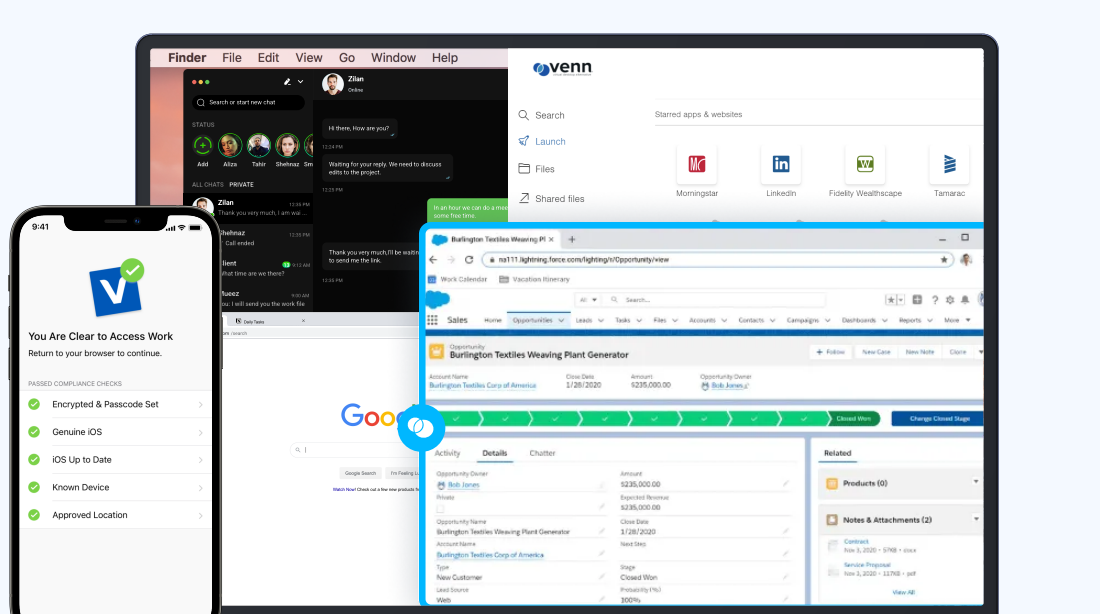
Finder File Edit View Go Window Help

Search or start new chat

STATUS

Add Aliza Tahir Shehnaz Sm

ALL CHATS PRIVATE

Zilan
Thank you very much, I am wai

Shehnaz
Call ended

lient
What time are we there?

fueez
ou: I will send you the work file

Zilan
Online

Hi there, How are you?

Waiting for your reply. We need to discuss edits to the project.

In an hour we can do a some free time.

Thank you very much, I'll be waiting to send me the link.

venn

Search
Launch
Files
Shared files

Starred apps & websites

Morningstar
LinkedIn
Fidelity Wealthscape
Tamarac

9:41

You Are Clear to Access Work
Return to your browser to continue.

PASSED COMPLIANCE CHECKS

Encrypted & Passcode Set
Genuine iOS
iOS Up to Date
Known Device
Approved Location

Daily Tasks

Google Search I'm Feeling Lucky

Burlington Textiles Weaving Pl ×

na111.lightning.force.com/lightning/r/Opportunity/view

Work Calendar Vacation Itinerary

All Search...

Sales Home Opportunities Leads Tasks Files Accounts Contacts Campaigns Dashboards Reports More

Opportunity
Burlington Textiles Weaving Plant Generator

+ Follow New Case New Note Clone

Account Name
Burlington Textiles Corp of America
Close Date
1/28/2020
Amount
$235,000.00
Opportunity Owner
Bob Jones

Closed Won
Change Closed Stage

Activity Details Chatter

Opportunity Owner
Bob Jones
Private
Opportunity Name
Burlington Textiles Weaving Plant Generator
Account Name
Burlington Textiles Corp of America
Type
New Customer
Lead Source
Web

Amount
$235,000.00
Expected Revenue
$235,000.00
Close Date
1/28/2020
Next Step
Stage
Closed Won
Probability (%)
100%

Related

Products (0)

Notes & Attachments (2)

Contract
Nov 3, 2020 • 57KB • docx

Service Proposal
Nov 3, 2020 • 117KB • pdf

View All